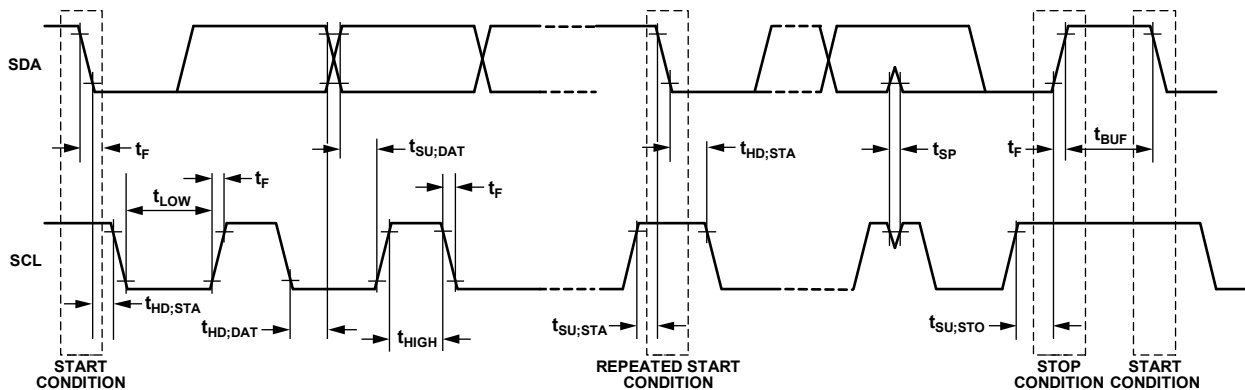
SDA

$t_F$

$t_{LOW}$

$t_F$

$t_{SU;DAT}$

$t_F$

$t_{HD;STA}$

$t_{SP}$

$t_F$

$t_{BUF}$

SCL

$t_{HD;STA}$

$t_{HD;DAT}$

$t_{HIGH}$

$t_{SU;STA}$

$t_{SU;STO}$

START CONDITION

REPEATED START CONDITION

STOP CONDITION

START CONDITION